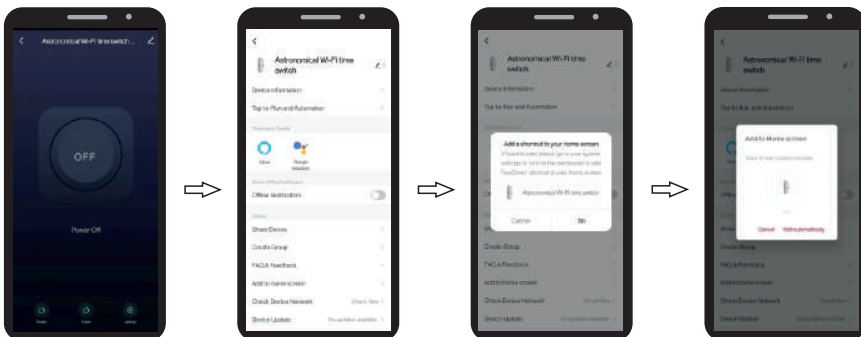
Astronomical Wi-Fi time switch...

OFF

Power Off

Power

Timer

Settings

Astronomical Wi-Fi time switch

Device Information

Tap-to-Run and Automation

Third-party Control

Alexa

Google Assistant

Device Offline Notification

Offline Notification

Others

Share Device

Create Group

FAQ & Feedback

Add to Home Screen

Check Device Network

Check Now

Device Update

No updates available

Astronomical Wi-Fi time switch

Device Information

Tap-to-Run and Automation

Add a shortcut to your home screen

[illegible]

Astronomical Wi-Fi time switch

Cancel

Ok

Create Group

FAQ & Feedback

Add to Home Screen

Check Device Network

Device Update

Astronomical Wi-Fi time switch

Device Information

Tap-to-Run and Automation

Add to Home screen

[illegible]

Cancel

Add automatically

Create Group

FAQ & Feedback

Add to Home Screen

Check Device Network

Device Update